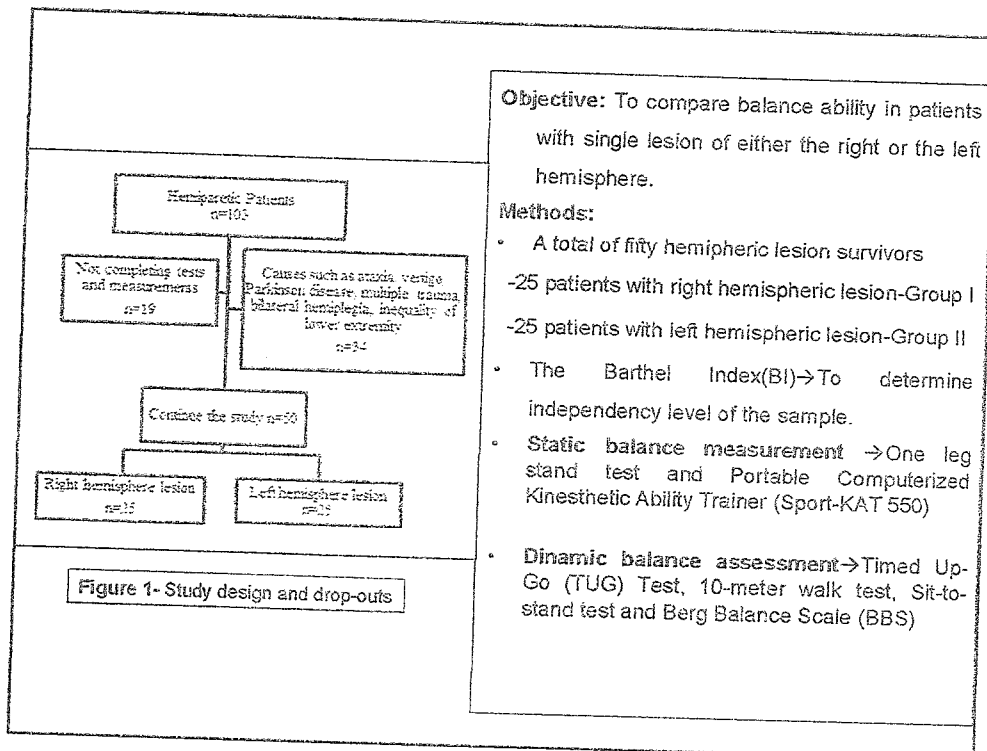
Hemiparetic Patients
n=103

Not completing tests and measuremerss
n=19

Causes such as ataxia, vertigo Parkinson disease, multiple trauma, bilateral hemiplegia, inequality of lower extremity
n=34

Continue the study n=50

Right hemisphere lesion
n=25

Left hemisphere lesion
n=25

Figure 1- Study design and drop-outs

Objective: To compare balance ability in patients with single lesion of either the right or the left hemisphere.

Methods:

• A total of fifty hemipheric lesion survivors

-25 patients with right hemispheric lesion-Group I

-25 patients with left hemispheric lesion-Group II

• The Barthel Index(BI)→To determine independency level of the sample.

• Static balance measurement →One leg stand test and Portable Computerized Kinesthetic Ability Trainer (Sport-KAT 550)

• Dinamic balance assessment→Timed Up-Go (TUG) Test, 10-meter walk test, Sit-to-stand test and Berg Balance Scale (BBS)